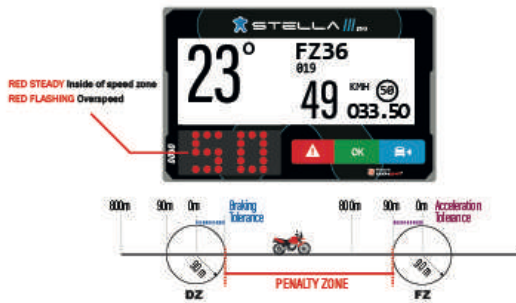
STELLA III

23°

FZ36

019

49

KMH

50

033.50

RED STEADY Inside of speed zone

RED FLASHING Overspeed

ZONE

50

OK

800m

90m

0m

Braking Tolerance

800m

90m

0m

Acceleration Tolerance

90m

90m

DZ

PENALTY ZONE

FZ